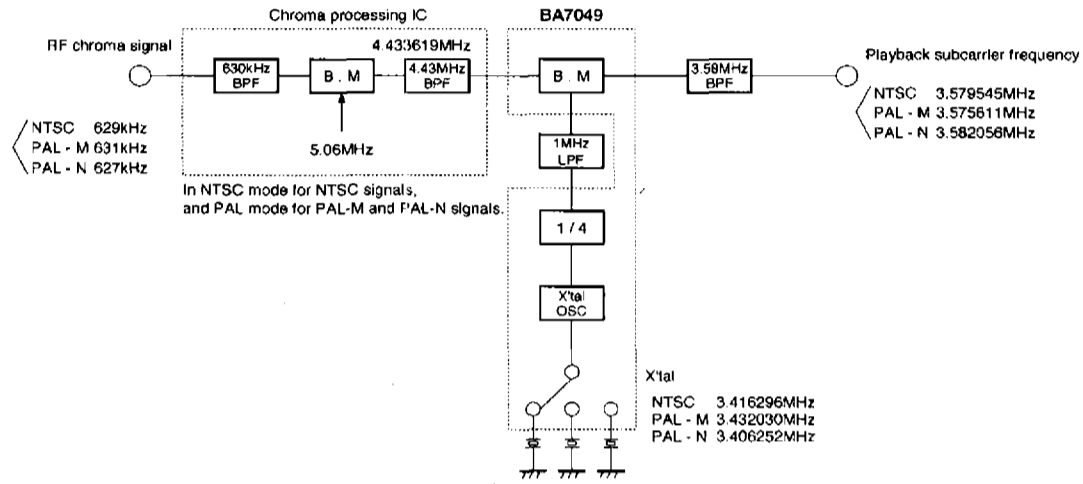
Chroma processing IC

BA7049

RF chroma signal

630kHz BPF

B . M

4.433619MHz

4.43MHz BPF

B . M

3.58MHz BPF

Playback subcarrier frequency

NTSC 3.579545MHz
PAL - M 3.575611MHz
PAL - N 3.582056MHz

NTSC 629kHz
PAL - M 631kHz
PAL - N 627kHz

5.06MHz

1MHz LPF

In NTSC mode for NTSC signals, and PAL mode for PAL-M and PAL-N signals.

1 / 4

X'tal OSC

X'tal

NTSC 3.416296MHz
PAL - M 3.432030MHz
PAL - N 3.406252MHz